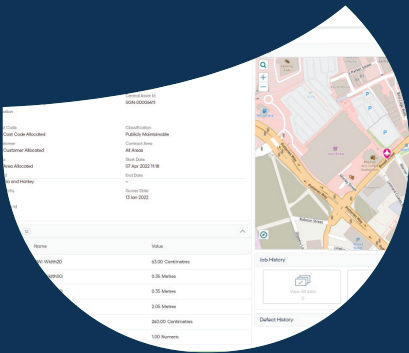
Central Asset ID
SGN-00006411

Cost Code Allocated
Classification
Publicly Maintainable
Customer Allocated
Contract Area
All Areas
Area Allocated
Start Date
07 Apr 2022 11:18
and Harley
End Date
-
Survey Date
13 Jun 2022

Name
Value
Width2D
63.00 Centimetres
0.35 Metres
0.35 Metres
2.05 Metres
260.00 Centimetres
1.00 Numeric

Job History
View All Jobs
Defect History